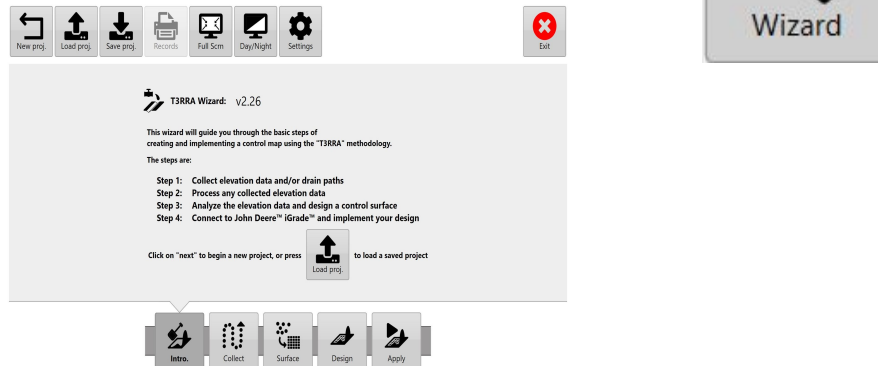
New proj. Load proj. Save proj. Records Full Scrn Day/Night Settings Exit

Wizard

T3RRA Wizard: v2.26

This wizard will guide you through the basic steps of creating and implementing a control map using the "T3RRA" methodology.

The steps are:

Step 1: Collect elevation data and/or drain paths
Step 2: Process any collected elevation data
Step 3: Analyze the elevation data and design a control surface
Step 4: Connect to John Deere™ iGrade™ and implement your design

Click on "next" to begin a new project, or press Load proj. to load a saved project

Intro. Collect Surface Design Apply